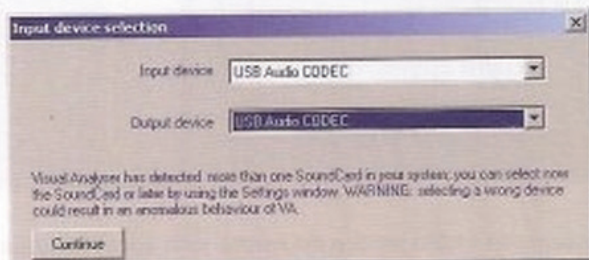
Input device selection

Input device USB Audio CODEC

Output device USB Audio CODEC

Visual Analyser has detected more than one SoundCard in your system; you can select now the SoundCard or later by using the Settings window. WARNING: selecting a wrong device could result in an anomalous behaviour of VA.

Continue